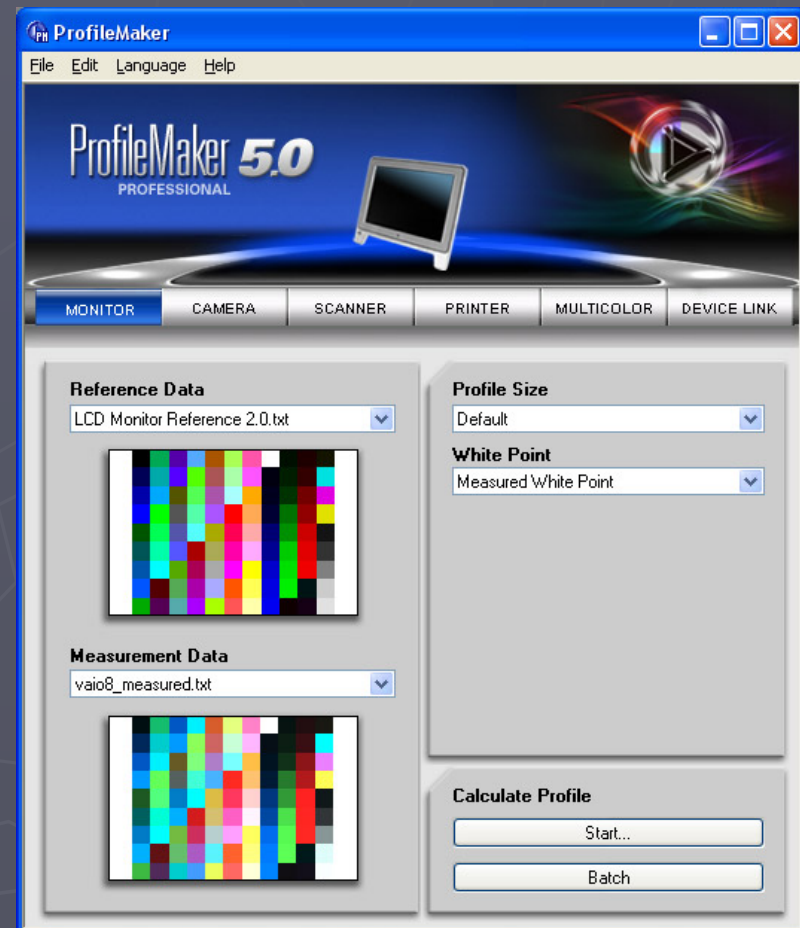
ProfileMaker

File Edit Language Help

ProfileMaker 5.0
PROFESSIONAL

MONITOR CAMERA SCANNER PRINTER MULTICOLOR DEVICE LINK

Reference Data
LCD Monitor Reference 2.0.txt

Measurement Data
vaio8_measured.txt

Profile Size
Default

White Point
Measured White Point

Calculate Profile
Start...
Batch